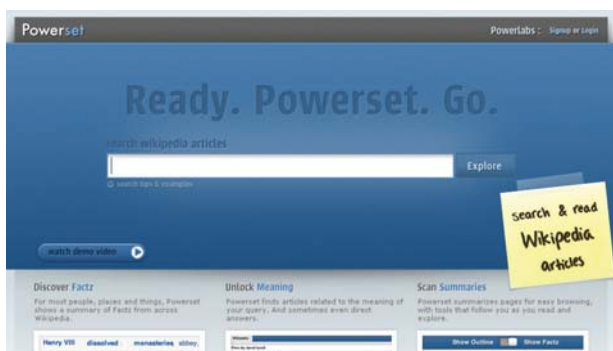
Powerset

Powerlabs : Signup or Login

Ready. Powerset. Go.

search wikipedia articles

Explore

search tips & examples

watch demo video

search & read Wikipedia articles

Discover Factz

For most people, places and things, Powerset shows a summary of Factz from across Wikipedia.

Henry VIII dissolved monasteries abbey,

Unlock Meaning

Powerset finds articles related to the meaning of your query. And sometimes even direct answers.

Scan Summaries

Powerset summarizes pages for easy browsing, with tools that follow you as you read and explore.

Show Outline Show Factz